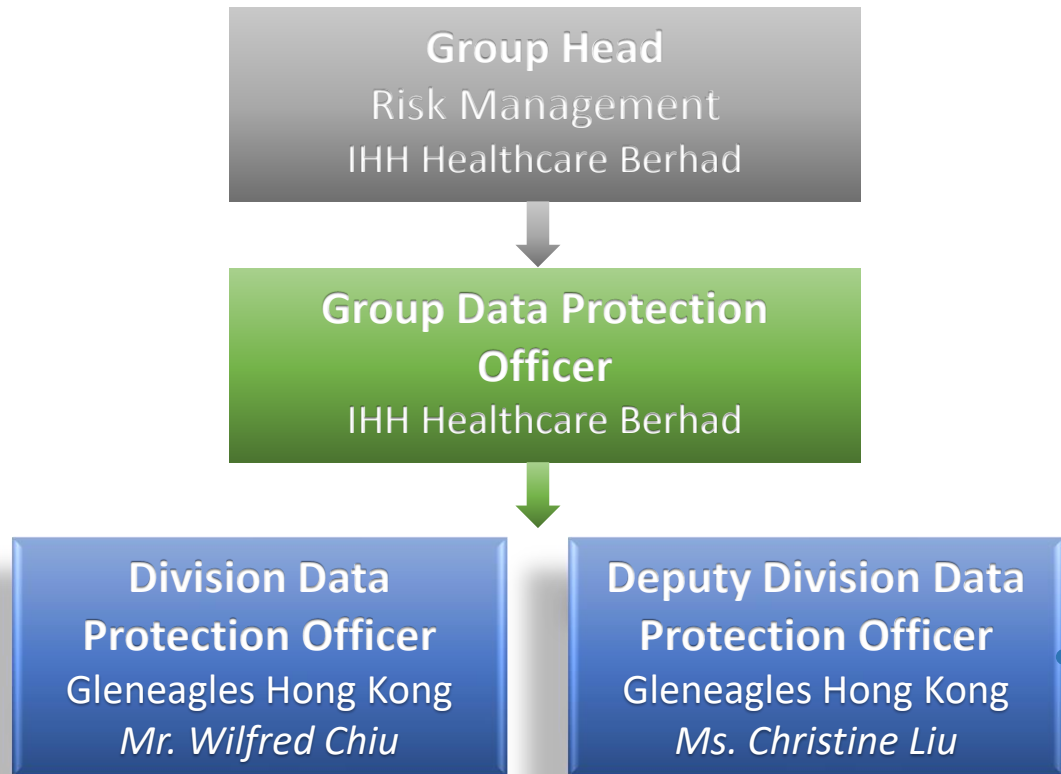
Group Head
Risk Management
IHH Healthcare Berhad

Group Data Protection Officer
IHH Healthcare Berhad

Division Data Protection Officer
Gleneagles Hong Kong
Mr. Wilfred Chiu

Deputy Division Data Protection Officer
Gleneagles Hong Kong
Ms. Christine Liu